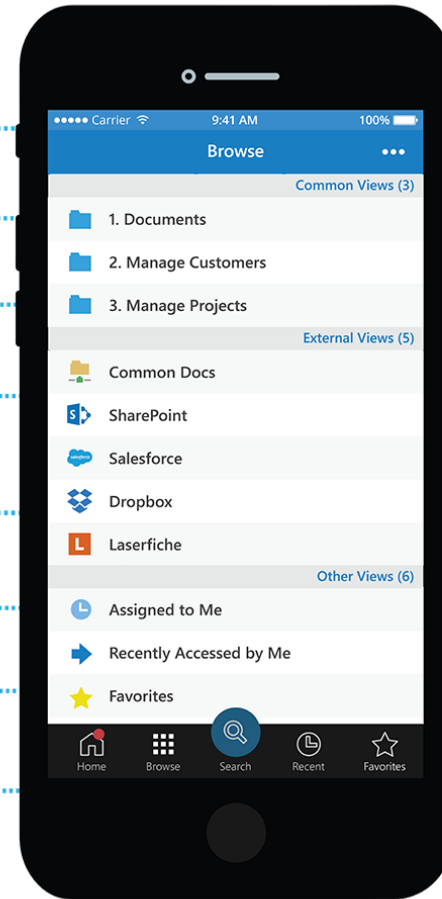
●●●●● Carrier 9:41 AM 100%

Browse •••

Common Views (3)

1. Documents

2. Manage Customers

3. Manage Projects

External Views (5)

Common Docs

SharePoint

Salesforce

Dropbox

Laserfiche

Other Views (6)

Assigned to Me

Recently Accessed by Me

Favorites

Home Browse Search Recent Favorites